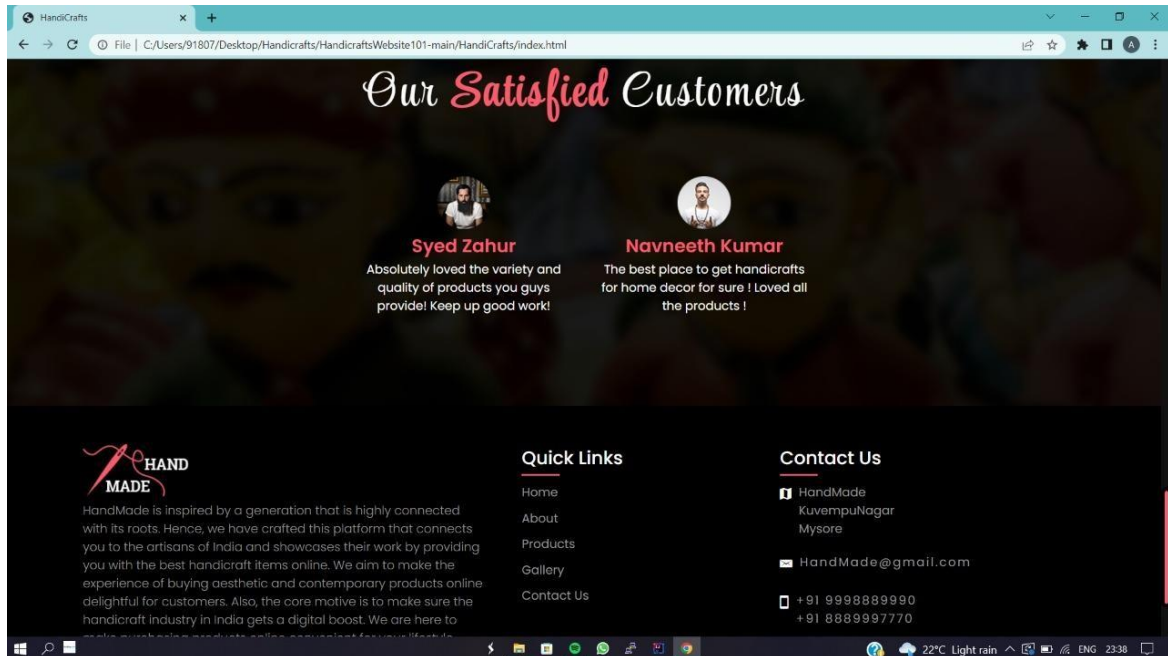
HandiCrafts
File | C:/Users/91807/Desktop/Handicrafts/HandicraftsWebsite101-main/HandiCrafts/index.html

Our Satisfied Customers

Syed Zahur
Absolutely loved the variety and quality of products you guys provide! Keep up good work!

Navneeth Kumar
The best place to get handicrafts for home decor for sure ! Loved all the products !

HAND MADE
HandMade is inspired by a generation that is highly connected with its roots. Hence, we have crafted this platform that connects you to the artisans of India and showcases their work by providing you with the best handicraft items online. We aim to make the experience of buying aesthetic and contemporary products online delightful for customers. Also, the core motive is to make sure the handicraft industry in India gets a digital boost. We are here to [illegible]

Quick Links
Home
About
Products
Gallery
Contact Us

Contact Us
HandMade
KuvempuNagar
Mysore
HandMade@gmail.com
+91 9998889990
+91 8889997770

22°C Light rain ENG 23:38